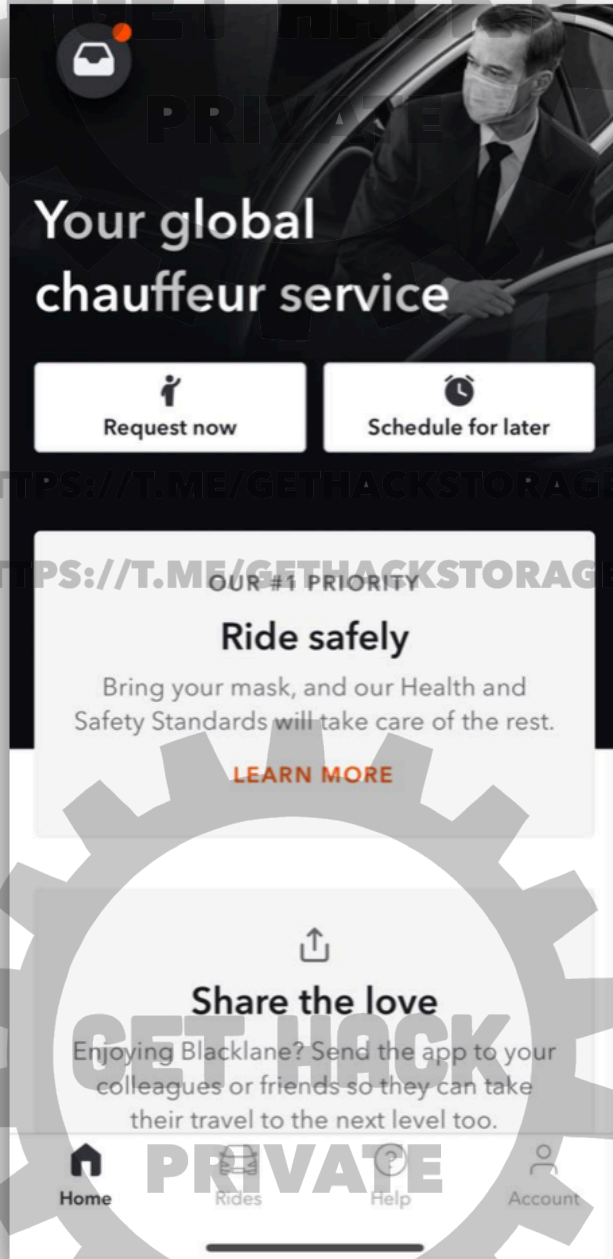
PRIVATE

Your global chauffeur service

Request now

Schedule for later

TTPS://T.ME/GETHACKSTORAGE

TTPS://T.ME/GETHACKSTORAGE

OUR #1 PRIORITY

Ride safely

Bring your mask, and our Health and Safety Standards will take care of the rest.

LEARN MORE

Share the love

GET HACK

Enjoying Blacklane? Send the app to your colleagues or friends so they can take their travel to the next level too.

PRIVATE

Home

Rides

Help

Account